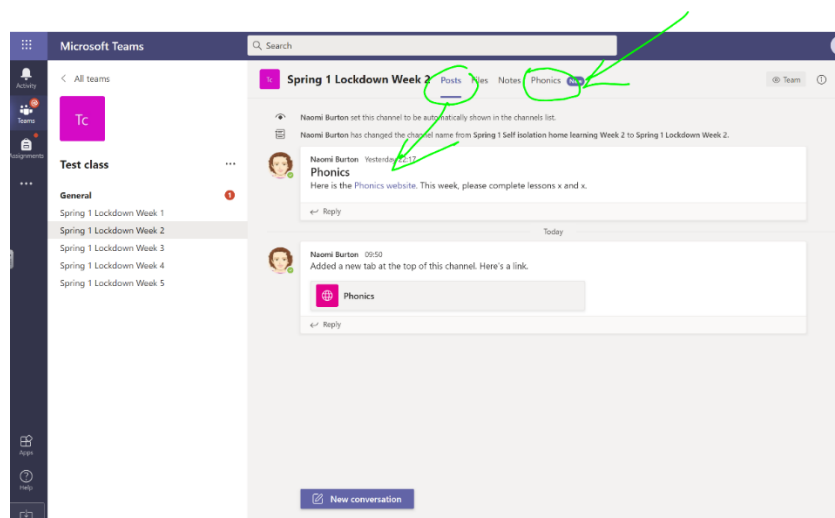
Microsoft Teams

Search

Activity

Teams

Assignments

...

Apps

Help

< All teams

Tc

Test class ...

General 1

Spring 1 Lockdown Week 1

Spring 1 Lockdown Week 2

Spring 1 Lockdown Week 3

Spring 1 Lockdown Week 4

Spring 1 Lockdown Week 5

Tc Spring 1 Lockdown Week 2 Posts Files Notes Phonics New

Team

Naomi Burton set this channel to be automatically shown in the channels list.

Naomi Burton has changed the channel name from Spring 1 Self isolation home learning Week 2 to Spring 1 Lockdown Week 2.

Naomi Burton Yesterday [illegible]:17

Phonics

Here is the Phonics website. This week, please complete lessons x and x.

Reply

Today

Naomi Burton 09:50

Added a new tab at the top of this channel. Here's a link.

Phonics

Reply

New conversation